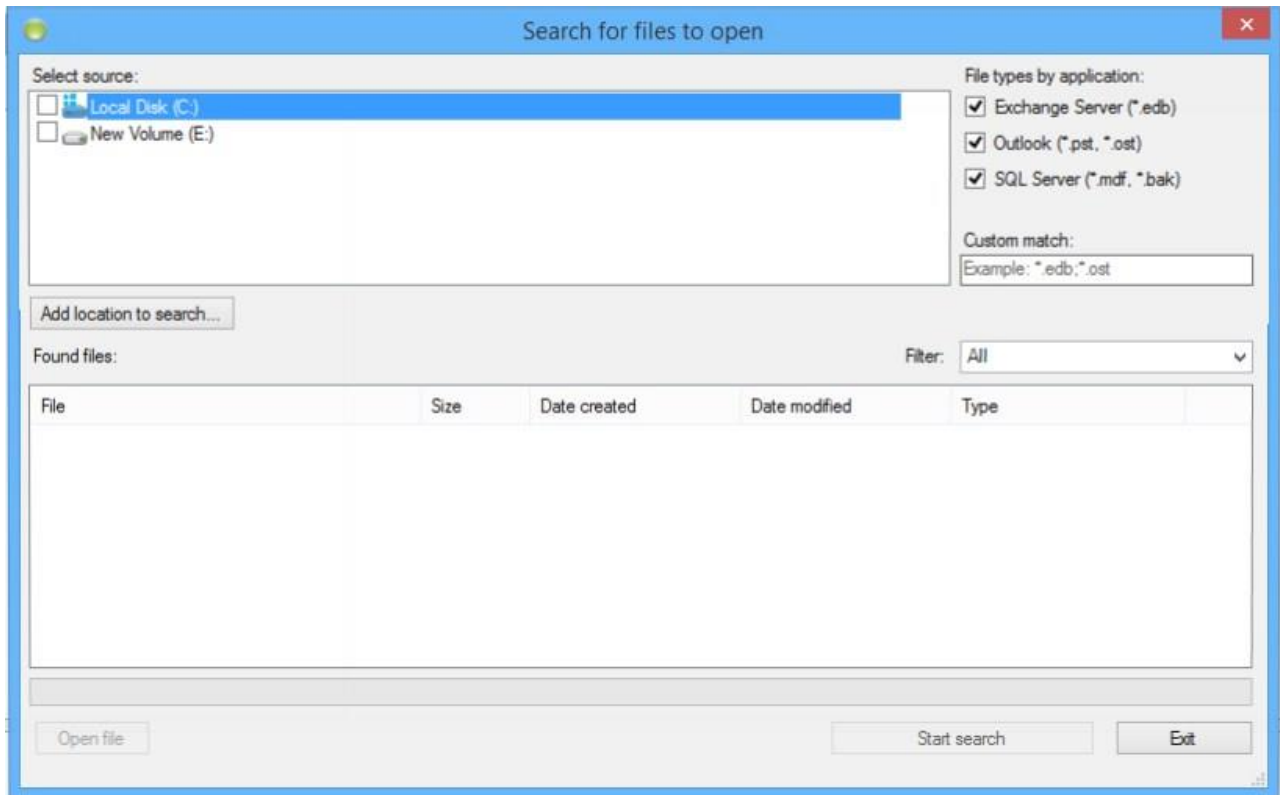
Search for files to open

Select source:

Local Disk (C:)

New Volume (E:)

File types by application:

Exchange Server (*.edb)

Outlook (*.pst, *.ost)

SQL Server (*.mdf, *.bak)

Custom match:

Example: *.edb;*.ost

Add location to search...

Found files:

Filter: All

| File | Size | Date created | Date modified | Type |
|---|---|---|---|---|

Open file

Start search

Exit